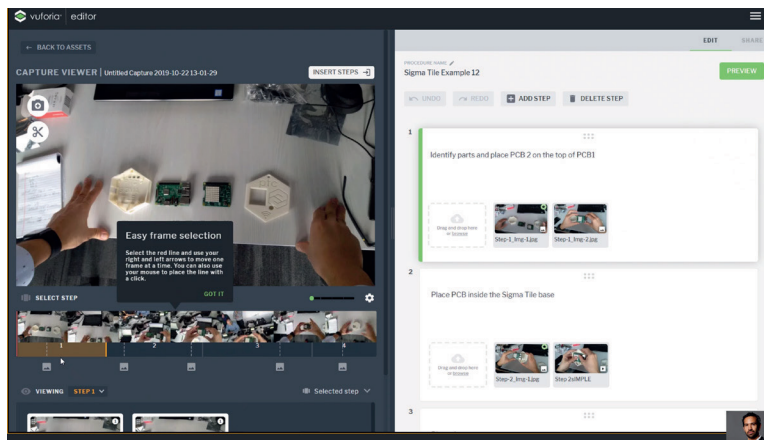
vuforia editor

← BACK TO ASSETS

CAPTURE VIEWER | Untitled Capture 2019-10-22 13-01-29

INSERT STEPS

Easy frame selection

Select the red line and use your right and left arrows to move one frame at a time. You can also use your mouse to place the line with a click.

GOT IT

SELECT STEP

1 2 3 4

VIEWING STEP 1

Selected step

EDIT SHARE

PROCEDURE NAME

Sigma Tile Example 12

PREVIEW

UNDO REDO ADD STEP DELETE STEP

1

Identify parts and place PCB 2 on the top of PCB1

Drag and drop here or browse

Step-1_Img-1.jpg Step-1_Img-2.jpg

2

Place PCB inside the Sigma Tile base

Drag and drop here or browse

Step-2_Img-1.jpg Step-2SIMPLE

3